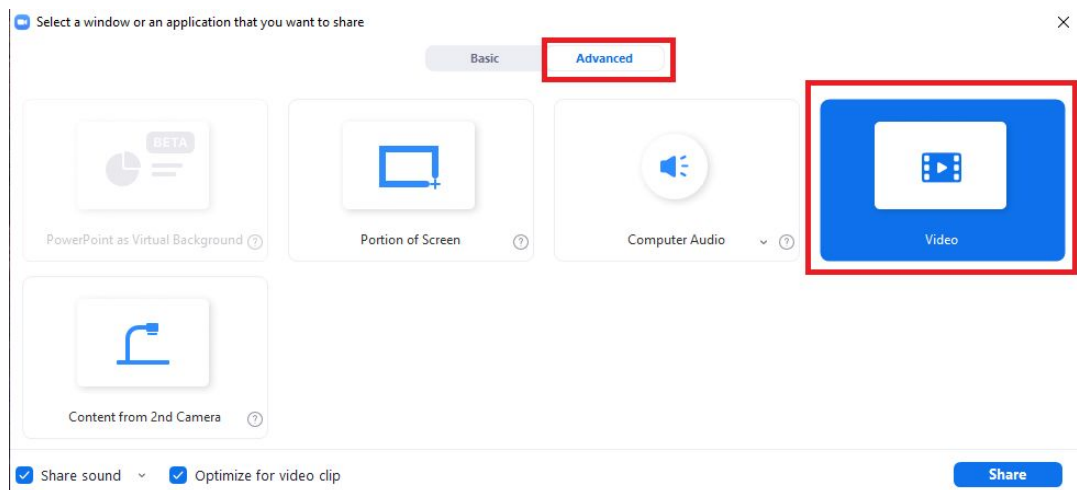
Select a window or an application that you want to share

×

Basic

Advanced

BETA

PowerPoint as Virtual Background ?

Portion of Screen ?

Computer Audio ?

Video

Content from 2nd Camera ?

Share sound

Optimize for video clip

Share